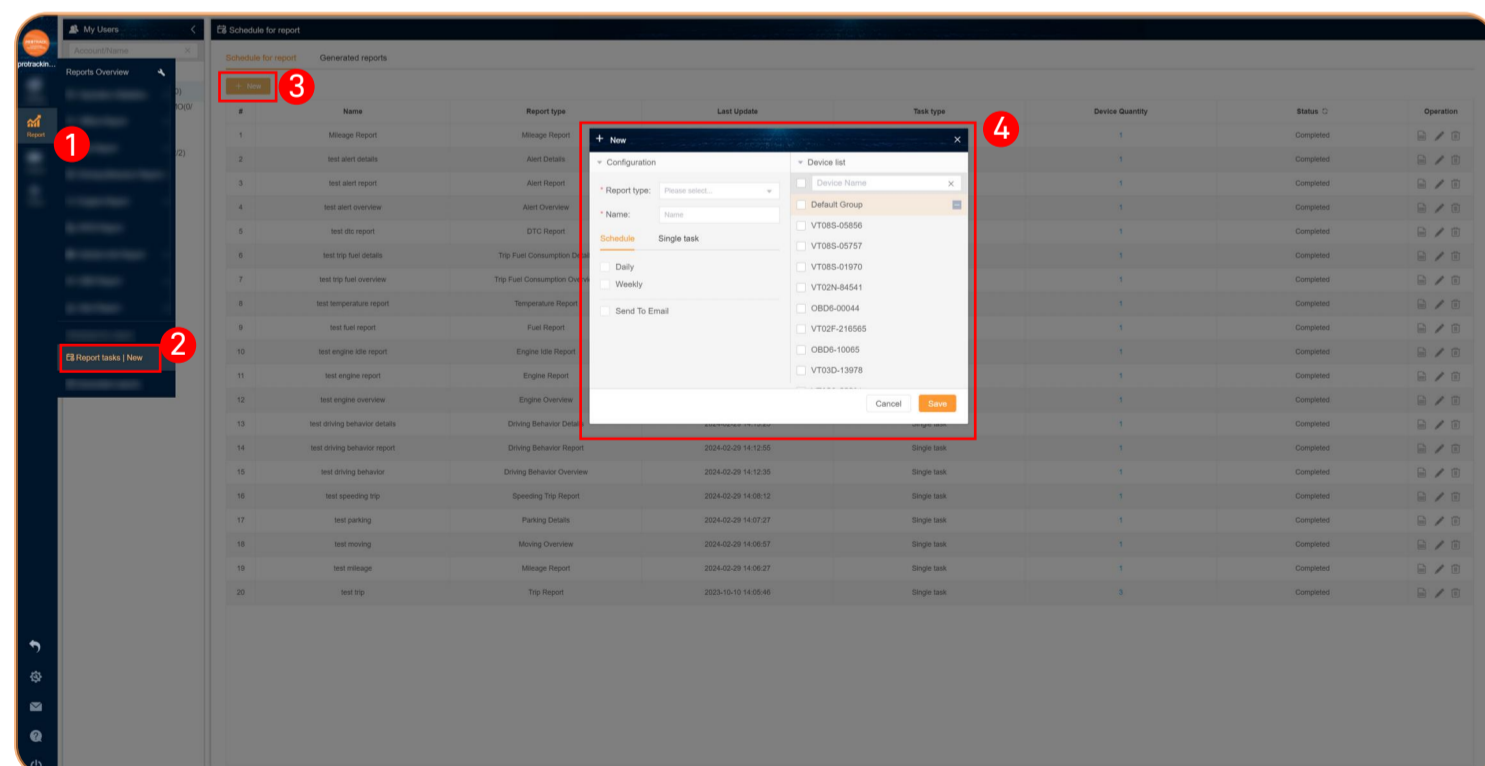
protrackin...
Report
My Users
Account/Name
Reports Overview
(3)
O(0)
(2)
Report tasks | New
1
2
3
4
Schedule for report
Schedule for report
Generated reports
+ New

| # | Name | Report type | Last Update | Task type | Device Quantity | Status | Operation |
|---|---|---|---|---|---|---|---|
| 1 | Mileage Report | Mileage Report | | | 1 | Completed | |
| 2 | test alert details | Alert Details | | | 1 | Completed | |
| 3 | test alert report | Alert Report | | | 1 | Completed | |
| 4 | test alert overview | Alert Overview | | | 1 | Completed | |
| 5 | test dtc report | DTC Report | | | 1 | Completed | |
| 6 | test trip fuel details | Trip Fuel Consumption Details | | | 1 | Completed | |
| 7 | test trip fuel overview | Trip Fuel Consumption Overview | | | 1 | Completed | |
| 8 | test temperature report | Temperature Report | | | 1 | Completed | |
| 9 | test fuel report | Fuel Report | | | 1 | Completed | |
| 10 | test engine idle report | Engine Idle Report | | | 1 | Completed | |
| 11 | test engine report | Engine Report | | | 1 | Completed | |
| 12 | test engine overview | Engine Overview | | | 1 | Completed | |
| 13 | test driving behavior details | Driving Behavior Details | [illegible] | Single task | 1 | Completed | |
| 14 | test driving behavior report | Driving Behavior Report | 2024-02-29 14:12:55 | Single task | 1 | Completed | |
| 15 | test driving behavior | Driving Behavior Overview | 2024-02-29 14:12:35 | Single task | 1 | Completed | |
| 16 | test speeding trip | Speeding Trip Report | 2024-02-29 14:08:12 | Single task | 1 | Completed | |
| 17 | test parking | Parking Details | 2024-02-29 14:07:27 | Single task | 1 | Completed | |
| 18 | test moving | Moving Overview | 2024-02-29 14:06:57 | Single task | 1 | Completed | |
| 19 | test mileage | Mileage Report | 2024-02-29 14:06:27 | Single task | 1 | Completed | |
| 20 | test trip | Trip Report | 2023-10-10 14:05:46 | Single task | 3 | Completed | |

+ New
Configuration
* Report type: Please select...
* Name: Name
Schedule
Single task
Daily
Weekly
Send To Email
Device list
Device Name
Default Group
VT08S-05856
VT08S-05757
VT08S-01970
VT02N-84541
OBD6-00044
VT02F-216565
OBD6-10065
VT03D-13978
Cancel
Save